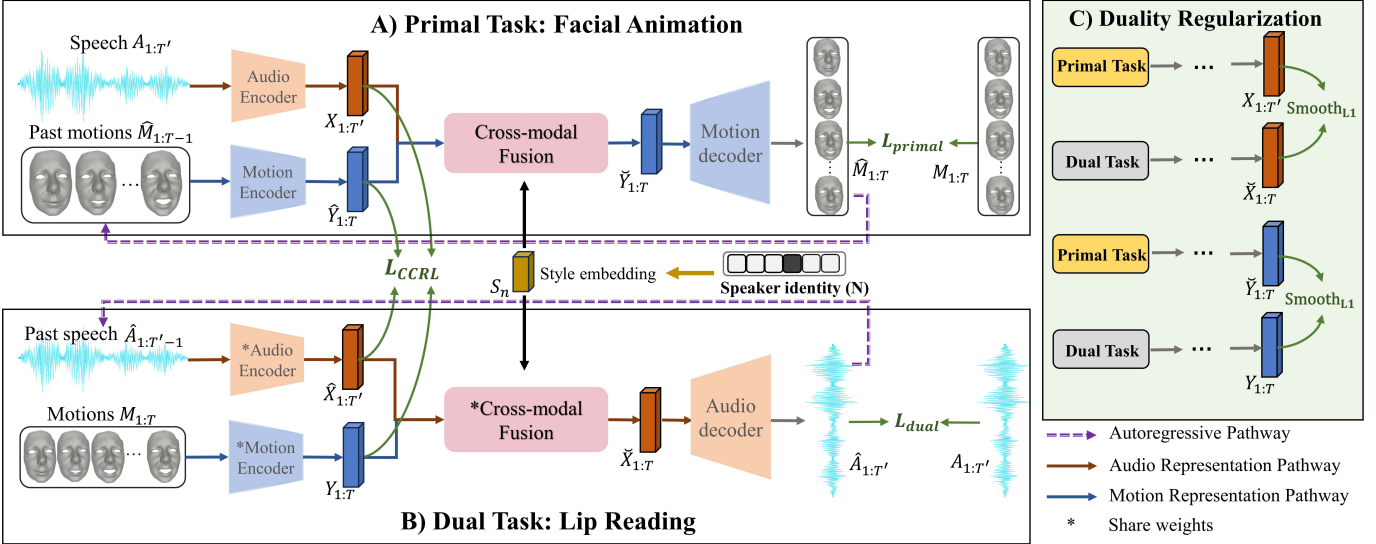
A) Primal Task: Facial Animation

Speech $A_{1:T'}$

Audio Encoder

$X_{1:T'}$

Past motions $\widehat{M}_{1:T-1}$

Motion Encoder

$\widehat{Y}_{1:T}$

Cross-modal Fusion

$\breve{Y}_{1:T}$

Motion decoder

$\widehat{M}_{1:T}$

$L_{primal}$

$M_{1:T}$

$L_{CCRL}$

$S_n$

Style embedding

Speaker identity (N)

Past speech $\hat{A}_{1:T'-1}$

*Audio Encoder

$\widehat{X}_{1:T'}$

Motions $M_{1:T}$

*Motion Encoder

$Y_{1:T}$

*Cross-modal Fusion

$\breve{X}_{1:T}$

Audio decoder

$L_{dual}$

$\hat{A}_{1:T'}$

$A_{1:T'}$

B) Dual Task: Lip Reading

C) Duality Regularization

Primal Task ···

$X_{1:T'}$

$Smooth_{L1}$

Dual Task ···

$\breve{X}_{1:T}$

Primal Task ···

$\breve{Y}_{1:T}$

$Smooth_{L1}$

Dual Task ···

$Y_{1:T}$

Autoregressive Pathway

Audio Representation Pathway

Motion Representation Pathway

* Share weights